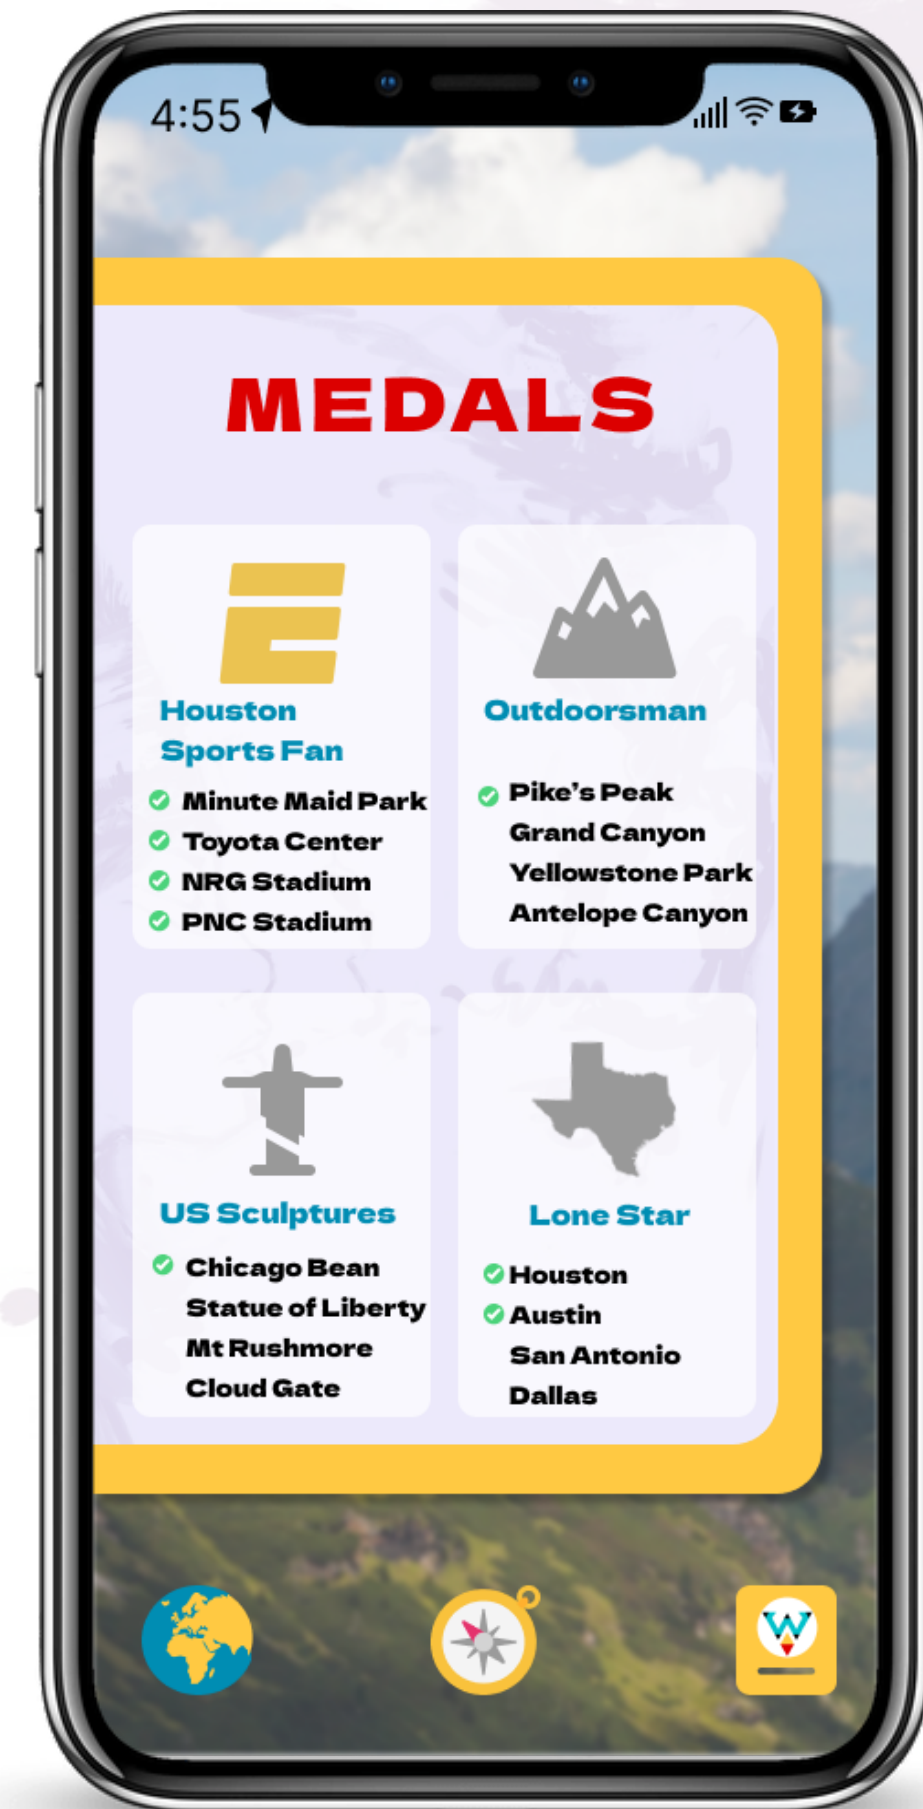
4:55

MEDALS

Houston Sports Fan

Minute Maid Park
Toyota Center
NRG Stadium
PNC Stadium

Outdoorsman

Pike's Peak
Grand Canyon
Yellowstone Park
Antelope Canyon

US Sculptures

Chicago Bean
Statue of Liberty
Mt Rushmore
Cloud Gate

Lone Star

Houston
Austin
San Antonio
Dallas

W